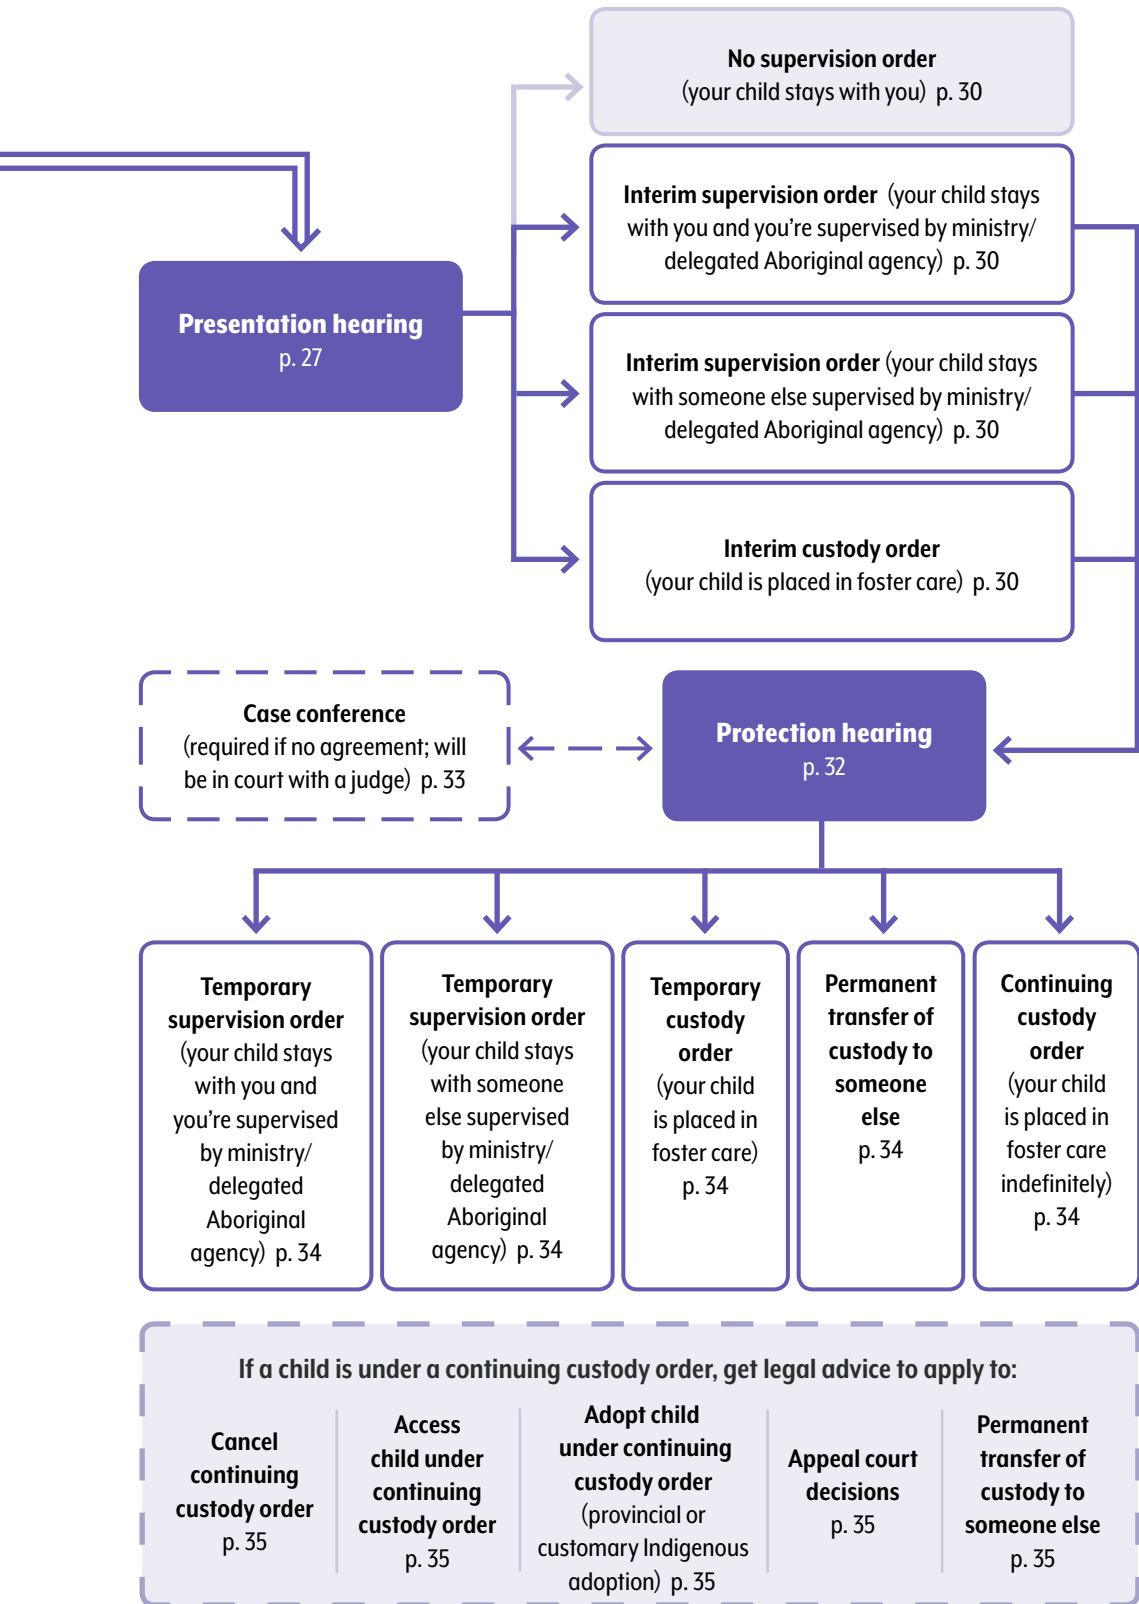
**No supervision order**
(your child stays with you) p. 30

**Interim supervision order** (your child stays with you and you're supervised by ministry/ delegated Aboriginal agency) p. 30

**Presentation hearing**
p. 27

**Interim supervision order** (your child stays with someone else supervised by ministry/ delegated Aboriginal agency) p. 30

**Interim custody order**
(your child is placed in foster care) p. 30

**Case conference**
(required if no agreement; will be in court with a judge) p. 33

**Protection hearing**
p. 32

**Temporary supervision order**
(your child stays with you and you're supervised by ministry/ delegated Aboriginal agency) p. 34

**Temporary supervision order**
(your child stays with someone else supervised by ministry/ delegated Aboriginal agency) p. 34

**Temporary custody order**
(your child is placed in foster care) p. 34

**Permanent transfer of custody to someone else**
p. 34

**Continuing custody order**
(your child is placed in foster care indefinitely) p. 34

If a child is under a continuing custody order, get legal advice to apply to:

**Cancel continuing custody order**
p. 35

**Access child under continuing custody order**
p. 35

**Adopt child under continuing custody order**
(provincial or customary Indigenous adoption) p. 35

**Appeal court decisions**
p. 35

**Permanent transfer of custody to someone else**
p. 35